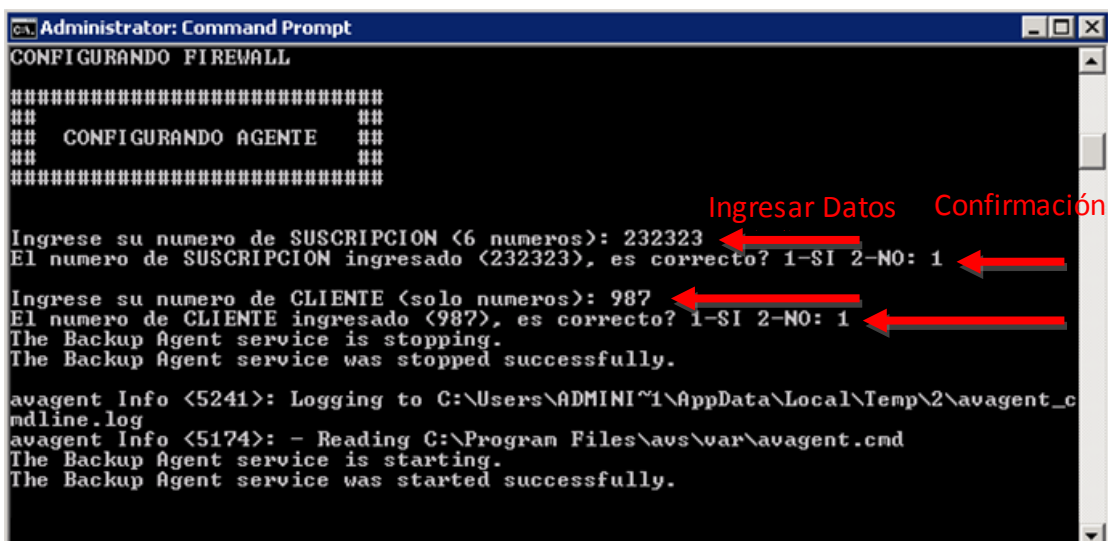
Administrator: Command Prompt

CONFIGURANDO FIREWALL

##########################
##                      ##
##   CONFIGURANDO AGENTE   ##
##                      ##
##########################

Ingresar Datos

Confirmación

Ingrese su numero de SUSCRIPCION (6 numeros): 232323
El numero de SUSCRIPCION ingresado (232323), es correcto? 1-SI 2-NO: 1

Ingrese su numero de CLIENTE (solo numeros): 987
El numero de CLIENTE ingresado (987), es correcto? 1-SI 2-NO: 1
The Backup Agent service is stopping.
The Backup Agent service was stopped successfully.

avagent Info <5241>: Logging to C:\Users\ADMINI~1\AppData\Local\Temp\2\avagent_cmdline.log
avagent Info <5174>: - Reading C:\Program Files\avs\var\avagent.cmd
The Backup Agent service is starting.
The Backup Agent service was started successfully.